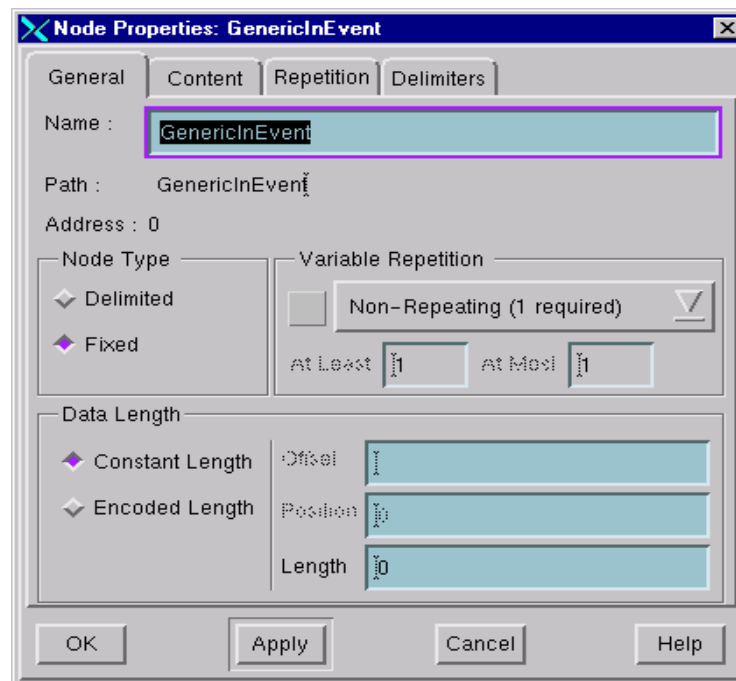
Node Properties: GenericInEvent

General | Content | Repetition | Delimiters

Name : GenericInEvent

Path : GenericInEvent

Address : 0

Node Type
Delimited
Fixed

Variable Repetition
Non-Repeating (1 required)
At Least 1
At Most 1

Data Length
Constant Length
Encoded Length
Offset
Position 0
Length 0

OK
Apply
Cancel
Help